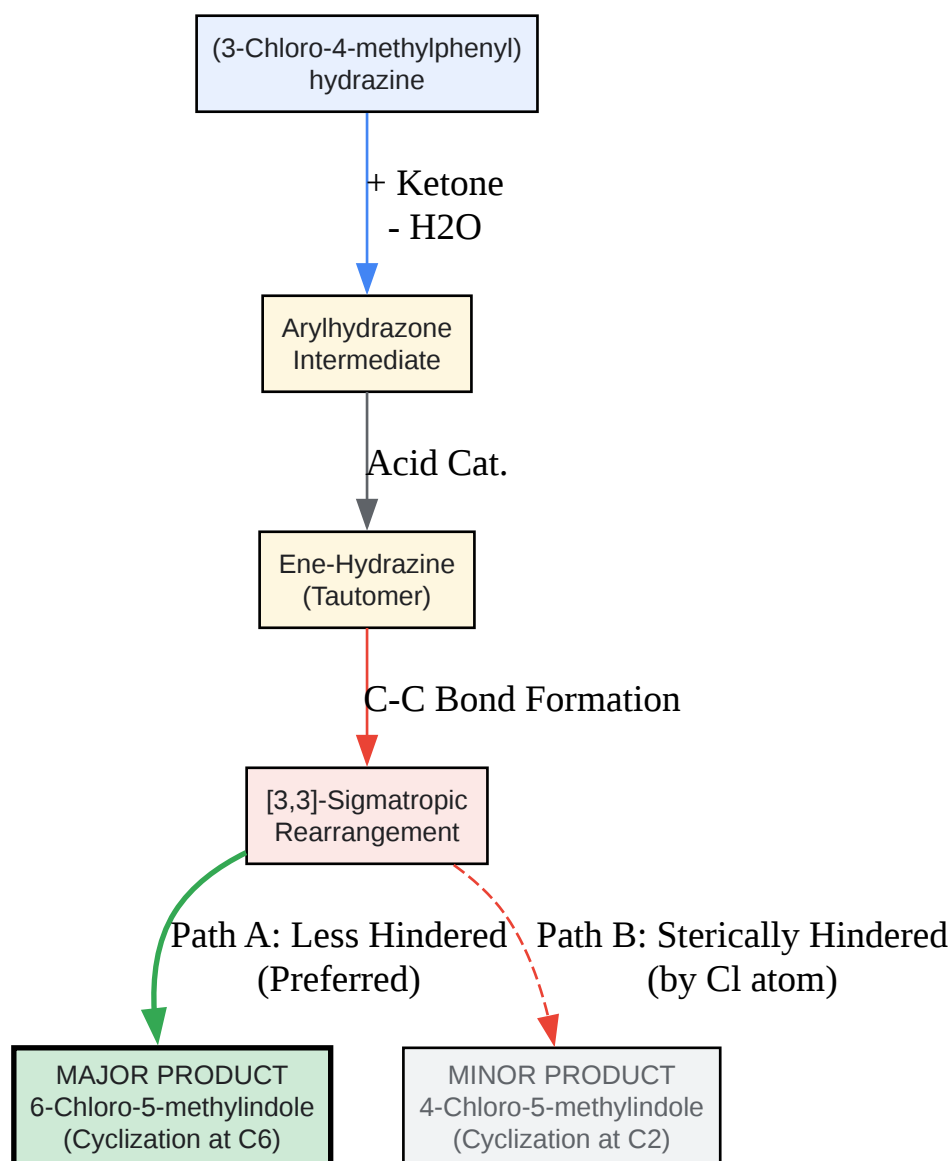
(3-Chloro-4-methylphenyl) hydrazine

+ Ketone
- H2O

Arylhydrazone Intermediate

Acid Cat.

Ene-Hydrazine (Tautomer)

C-C Bond Formation

[3,3]-Sigmatropic Rearrangement

Path A: Less Hindered (Preferred)

Path B: Sterically Hindered (by Cl atom)

MAJOR PRODUCT
6-Chloro-5-methylindole
(Cyclization at C6)

MINOR PRODUCT
4-Chloro-5-methylindole
(Cyclization at C2)